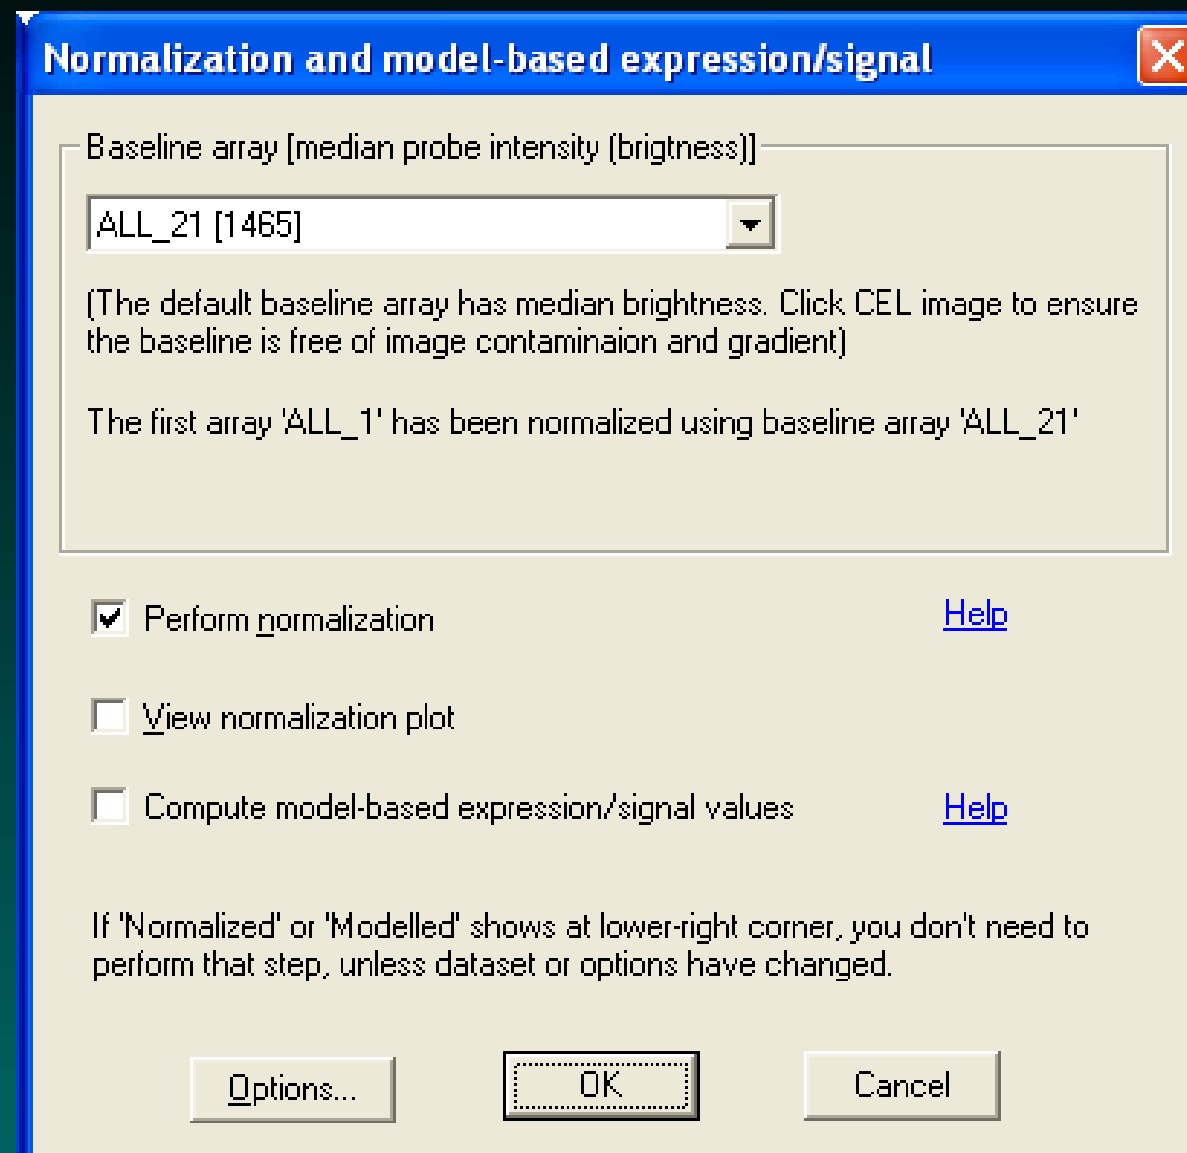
Normalization and model-based expression/signal

Baseline array [median probe intensity (brigtness)]

ALL_21 [1465]

(The default baseline array has median brightness. Click CEL image to ensure the baseline is free of image contaminaion and gradient)

The first array 'ALL_1' has been normalized using baseline array 'ALL_21'

Perform normalization

Help

View normalization plot

Compute model-based expression/signal values

Help

If 'Normalized' or 'Modelled' shows at lower-right corner, you don't need to perform that step, unless dataset or options have changed.

Options...

OK

Cancel